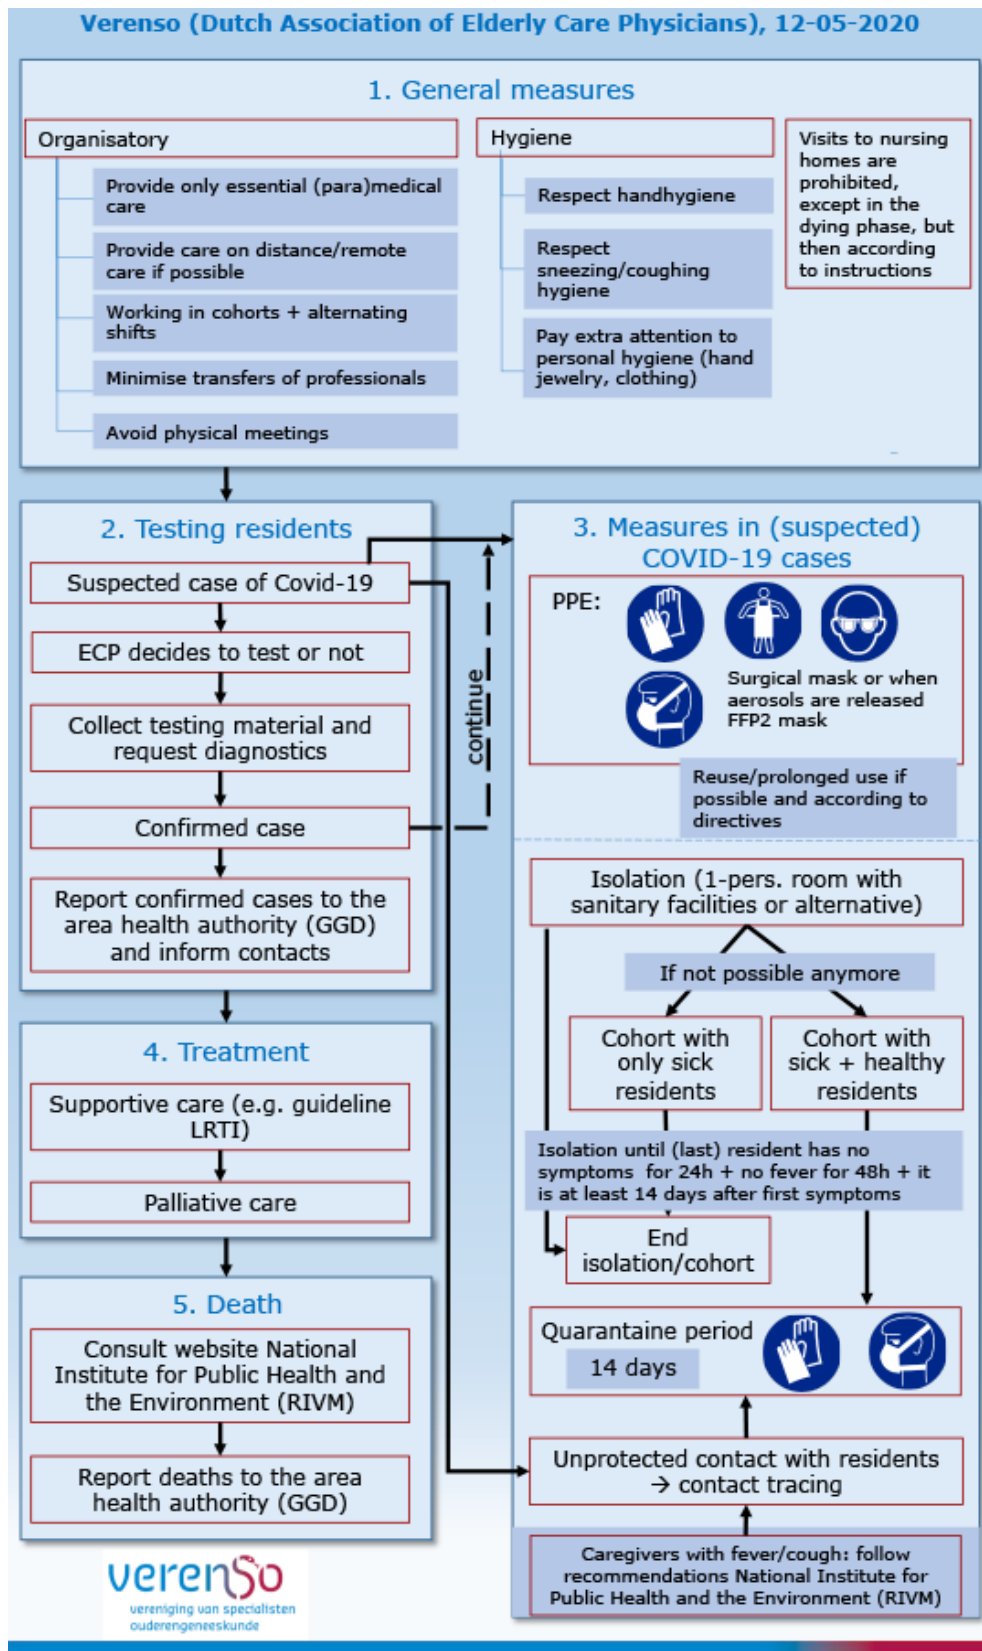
Verenso (Dutch Association of Elderly Care Physicians), 12-05-2020

1. General measures

Organisatory

Provide only essential (para)medical care

Provide care on distance/remote care if possible

Working in cohorts + alternating shifts

Minimise transfers of professionals

Avoid physical meetings

Hygiene

Respect handhygiene

Respect sneezing/coughing hygiene

Pay extra attention to personal hygiene (hand jewelry, clothing)

Visits to nursing homes are prohibited, except in the dying phase, but then according to instructions

2. Testing residents

Suspected case of Covid-19

ECP decides to test or not

Collect testing material and request diagnostics

Confirmed case

Report confirmed cases to the area health authority (GGD) and inform contacts

continue

3. Measures in (suspected) COVID-19 cases

PPE:

Surgical mask or when aerosols are released FFP2 mask

Reuse/prolonged use if possible and according to directives

Isolation (1-pers. room with sanitary facilities or alternative)

If not possible anymore

Cohort with only sick residents

Cohort with sick + healthy residents

Isolation until (last) resident has no symptoms for 24h + no fever for 48h + it is at least 14 days after first symptoms

End isolation/cohort

Quarantaine period

14 days

Unprotected contact with residents → contact tracing

Caregivers with fever/cough: follow recommendations National Institute for Public Health and the Environment (RIVM)

4. Treatment

Supportive care (e.g. guideline LRTI)

Palliative care

5. Death

Consult website National Institute for Public Health and the Environment (RIVM)

Report deaths to the area health authority (GGD)

verenso
vereniging van specialisten ouderengeneeskunde